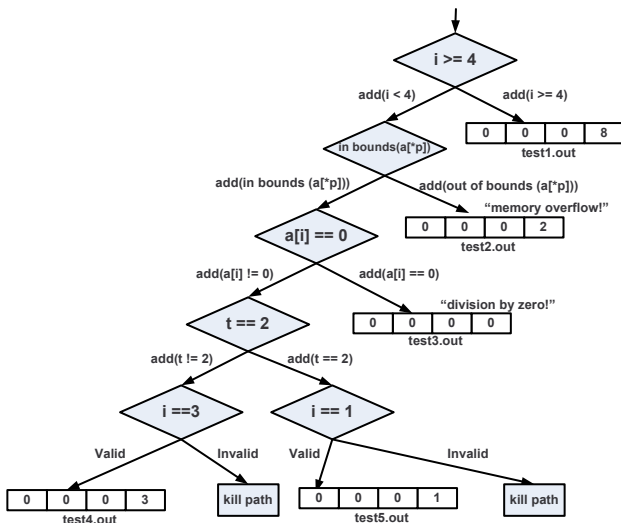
i >= 4

add(i < 4)

add(i >= 4)

| 0 | 0 | 0 | 8 |
|---|---|---|---|

test1.out

in bounds(a[*p])

add(in bounds (a[*p]))

add(out of bounds (a[*p]))

"memory overflow!"

| 0 | 0 | 0 | 2 |
|---|---|---|---|

test2.out

a[i] == 0

add(a[i] != 0)

add(a[i] == 0)

"division by zero!"

| 0 | 0 | 0 | 0 |
|---|---|---|---|

test3.out

t == 2

add(t != 2)

add(t == 2)

i ==3

i == 1

Valid

Invalid

Valid

Invalid

| 0 | 0 | 0 | 3 |
|---|---|---|---|

test4.out

kill path

| 0 | 0 | 0 | 1 |
|---|---|---|---|

test5.out

kill path